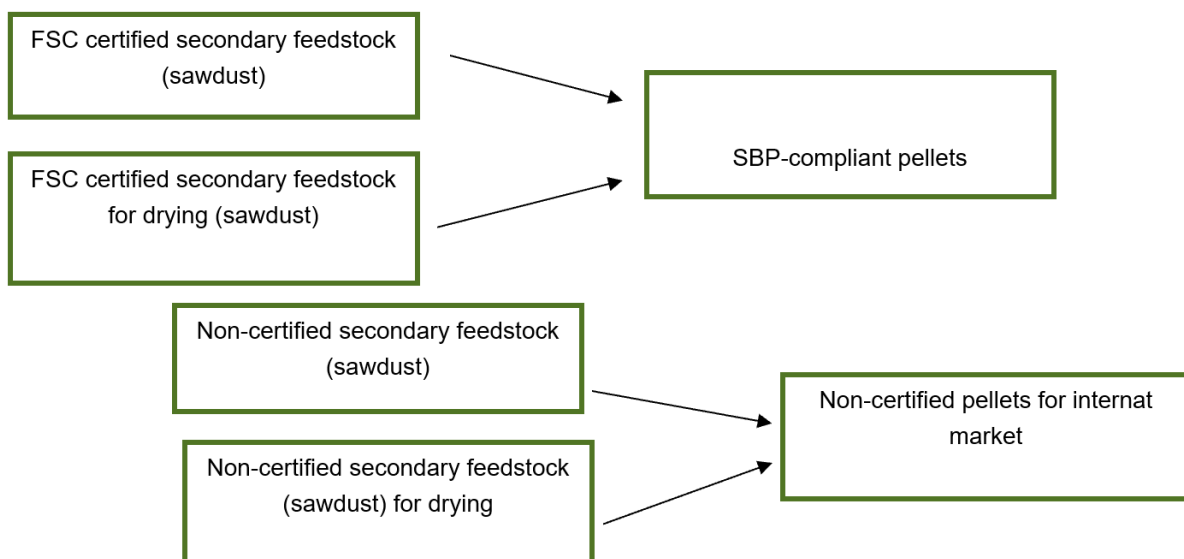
FSC certified secondary feedstock (sawdust)

FSC certified secondary feedstock for drying (sawdust)

SBP-compliant pellets

Non-certified secondary feedstock (sawdust)

Non-certified secondary feedstock (sawdust) for drying

Non-certified pellets for internat market